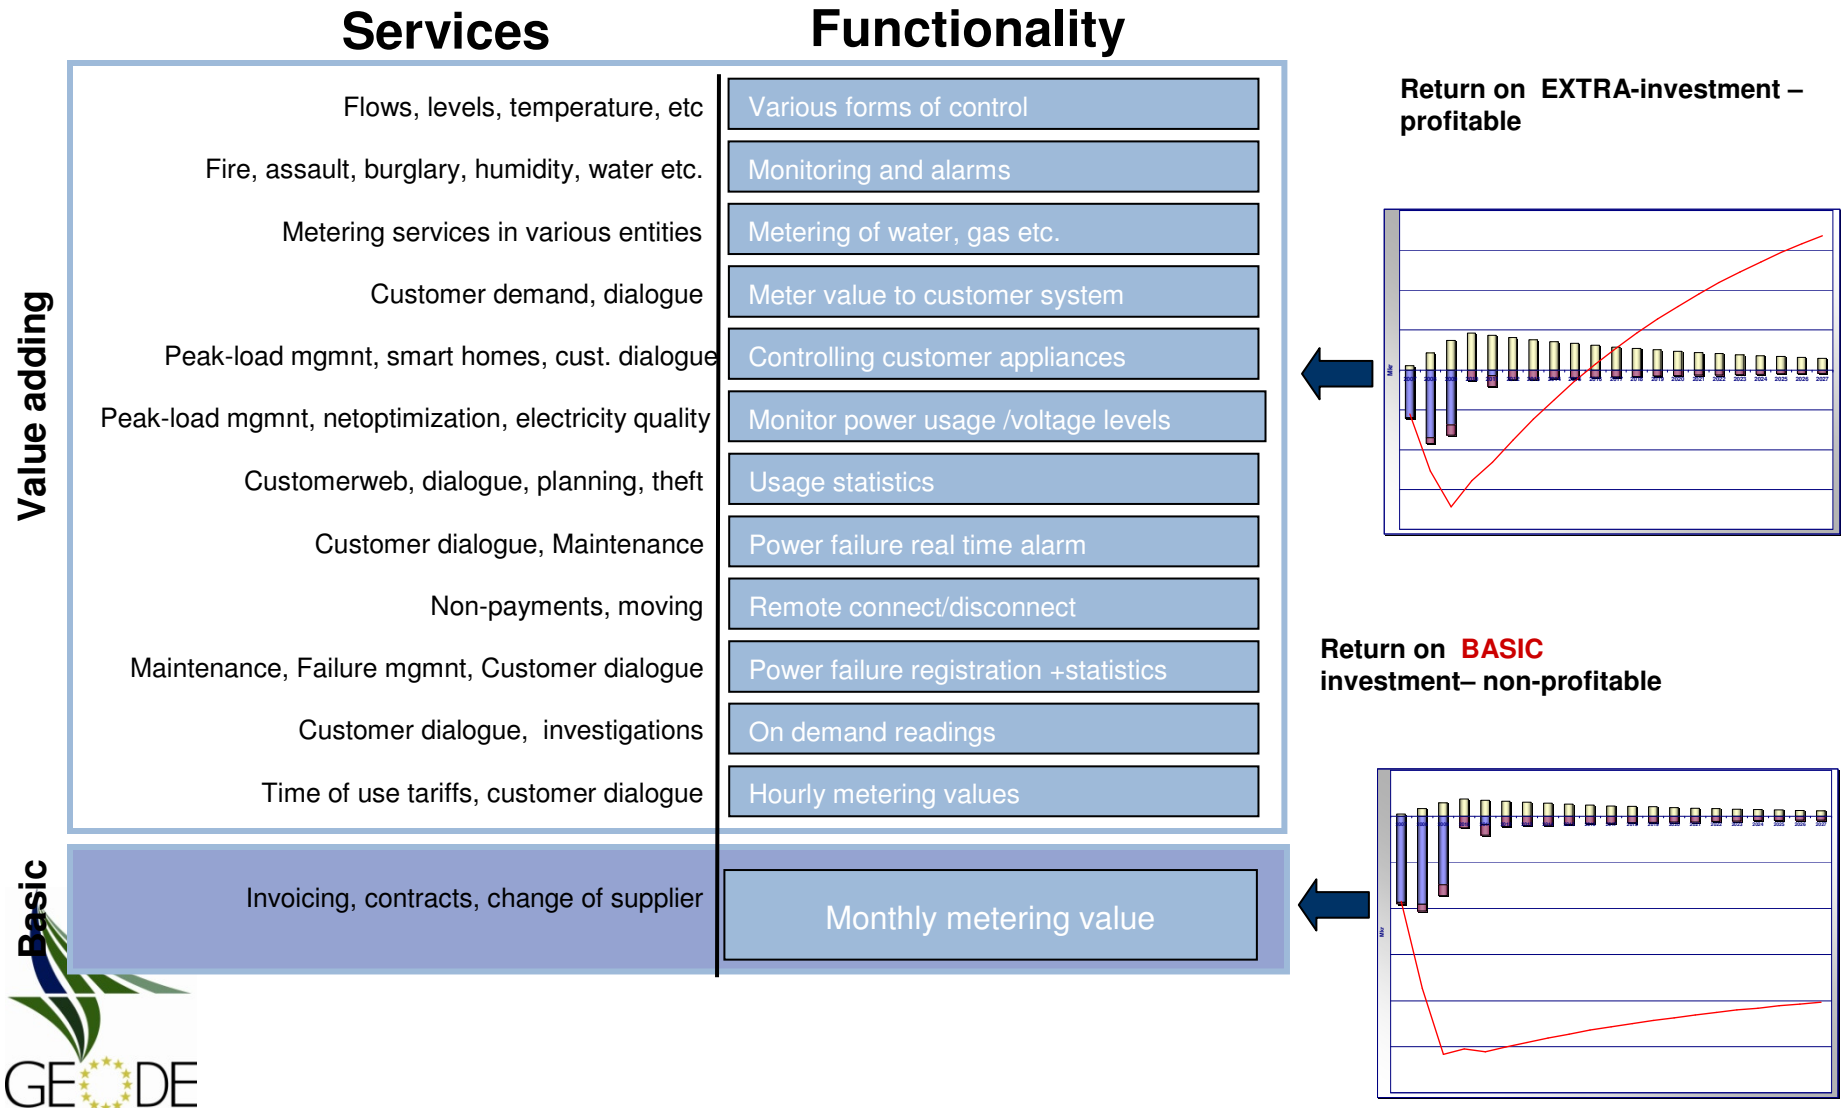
Services

Functionality

Value adding

Flows, levels, temperature, etc

Various forms of control

Fire, assault, burglary, humidity, water etc.

Monitoring and alarms

Metering services in various entities

Metering of water, gas etc.

Customer demand, dialogue

Meter value to customer system

Peak-load mgmnt, smart homes, cust. dialogue

Controlling customer appliances

Peak-load mgmnt, netoptimization, electricity quality

Monitor power usage /voltage levels

Customerweb, dialogue, planning, theft

Usage statistics

Customer dialogue, Maintenance

Power failure real time alarm

Non-payments, moving

Remote connect/disconnect

Maintenance, Failure mgmnt, Customer dialogue

Power failure registration +statistics

Customer dialogue, investigations

On demand readings

Time of use tariffs, customer dialogue

Hourly metering values

Basic

Invoicing, contracts, change of supplier

Monthly metering value

Return on EXTRA-investment – profitable

Return on BASIC investment– non-profitable

GEODE